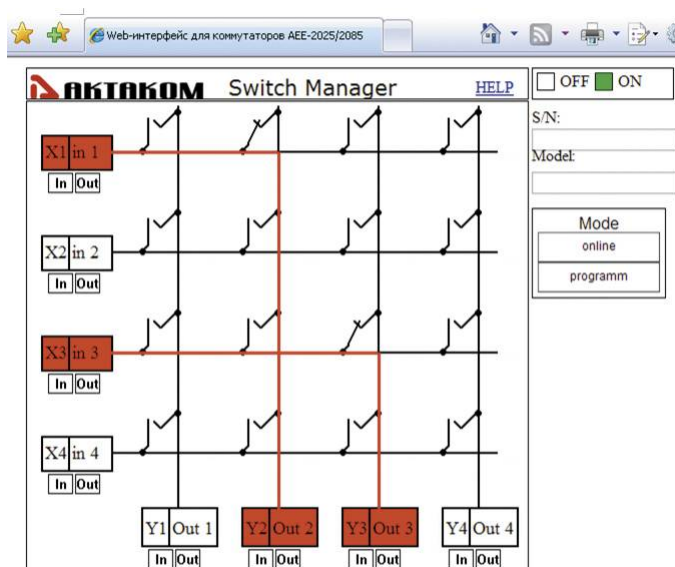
Web-интерфейс для коммутаторов AEE-2025/2085

AKTAKOM Switch Manager HELP

OFF ON

S/N:

Model:

Mode

online

programm

X1 in 1
In Out

X2 in 2
In Out

X3 in 3
In Out

X4 in 4
In Out

Y1 Out 1
In Out

Y2 Out 2
In Out

Y3 Out 3
In Out

Y4 Out 4
In Out